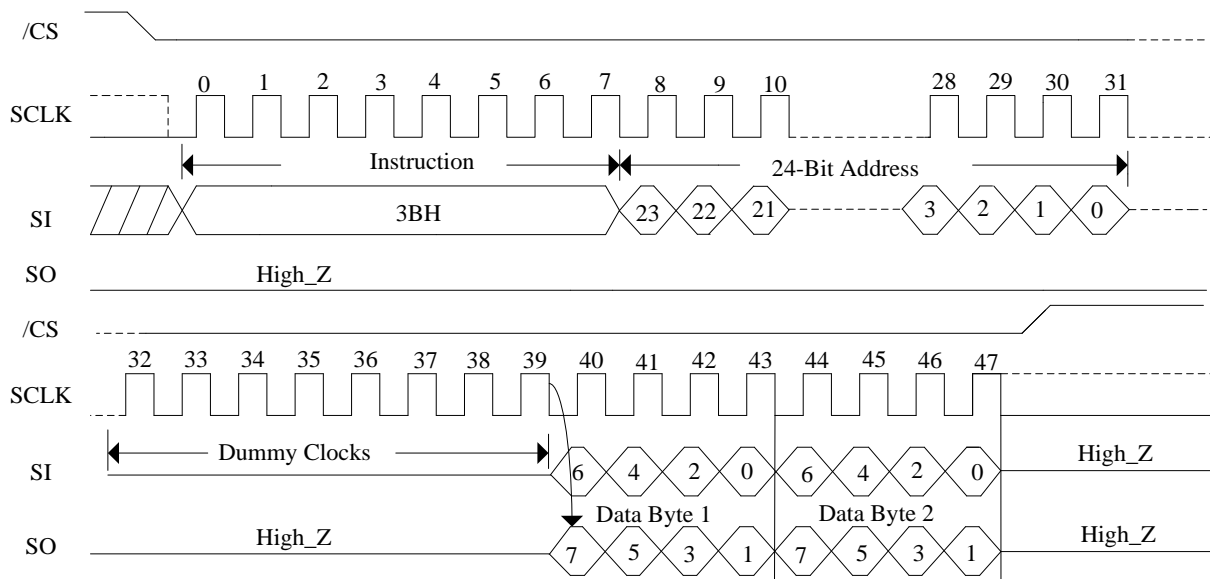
/CS

SCLK

0 1 2 3 4 5 6 7 8 9 10 28 29 30 31

Instruction

24-Bit Address

SI

3BH

23 22 21 3 2 1 0

SO

High_Z

/CS

32 33 34 35 36 37 38 39 40 41 42 43 44 45 46 47

SCLK

Dummy Clocks

SI

6 4 2 0 6 4 2 0

High_Z

Data Byte 1

Data Byte 2

SO

High_Z

7 5 3 1 7 5 3 1

High_Z